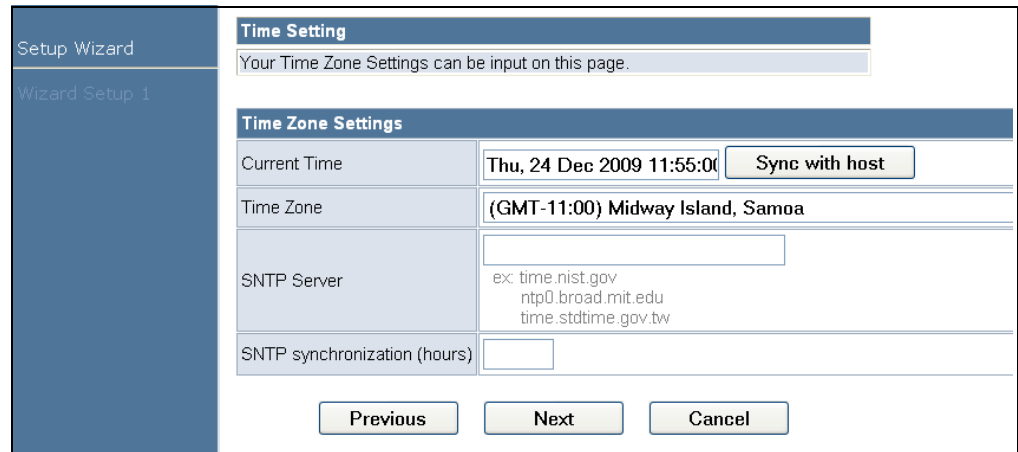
Setup Wizard

Wizard Setup 1

Time Setting

Your Time Zone Settings can be input on this page.

Time Zone Settings

| Current Time | Thu, 24 Dec 2009 11:55:0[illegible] Sync with host |
|---|---|
| Time Zone | (GMT-11:00) Midway Island, Samoa |
| SNTP Server | ex: time.nist.gov ntp0.broad.mit.edu time.stdtime.gov.tw |
| SNTP synchronization (hours) | |

Previous Next Cancel